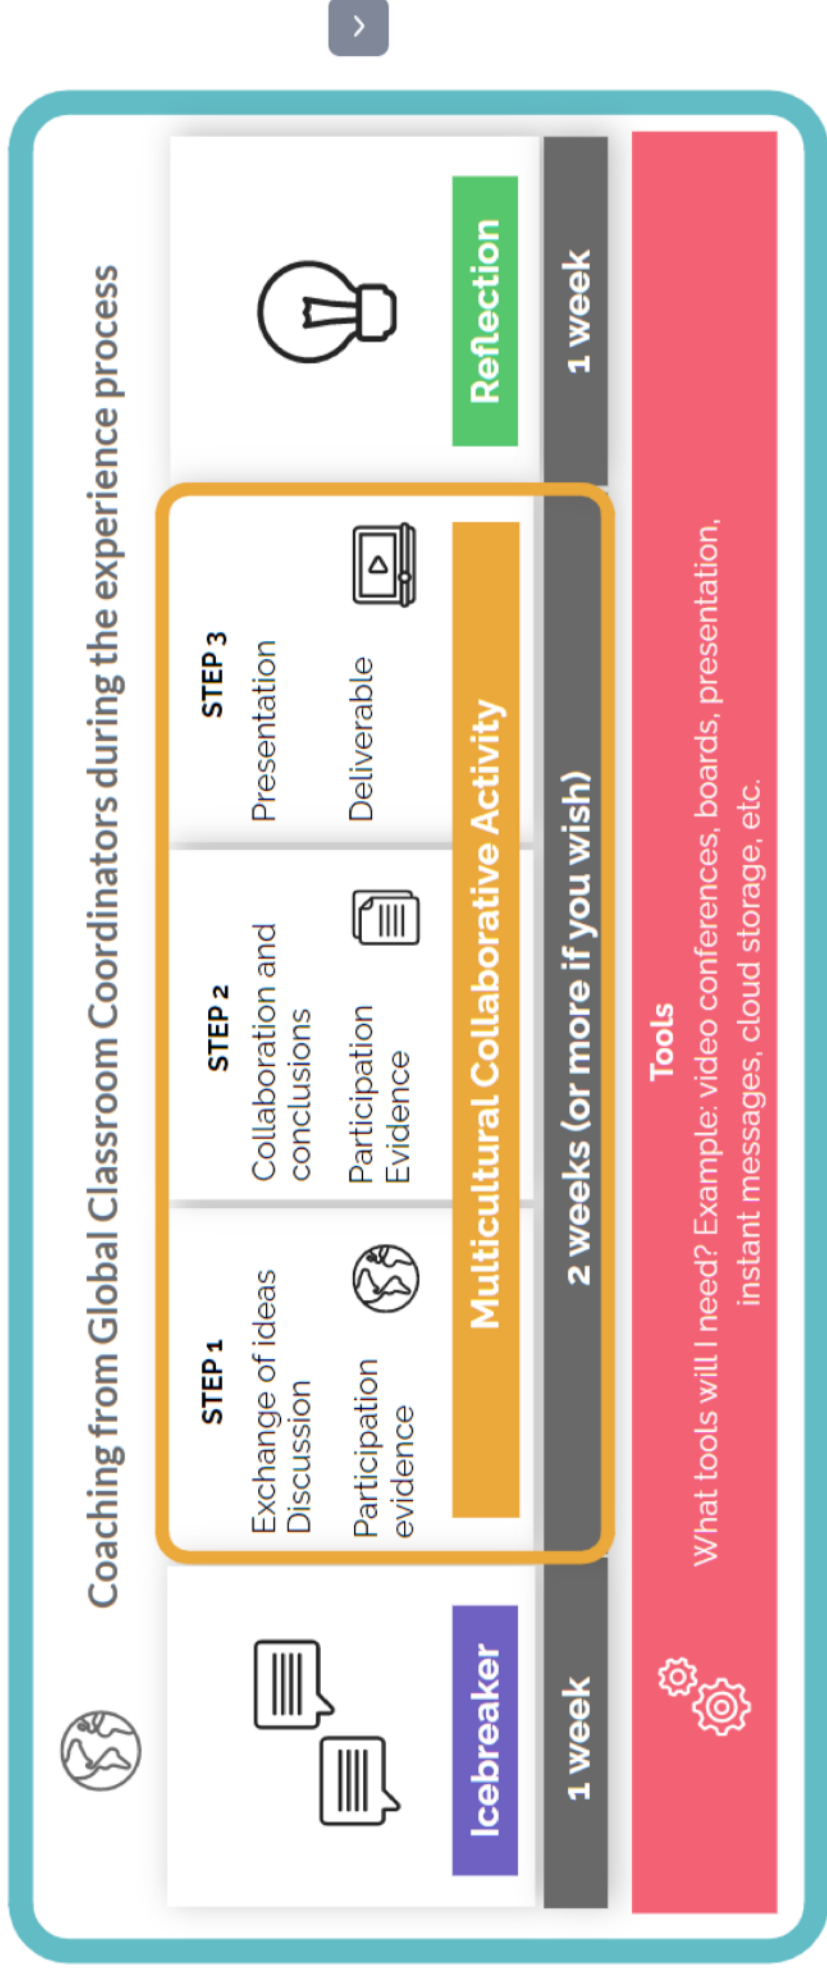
Coaching from Global Classroom Coordinators during the experience process

Icebreaker

1 week

STEP 1

Exchange of ideas
Discussion

Participation evidence

STEP 2

Collaboration and conclusions

Participation Evidence

STEP 3

Presentation

Deliverable

Multicultural Collaborative Activity

2 weeks (or more if you wish)

Reflection

1 week

Tools

What tools will I need? Example: video conferences, boards, presentation, instant messages, cloud storage, etc.